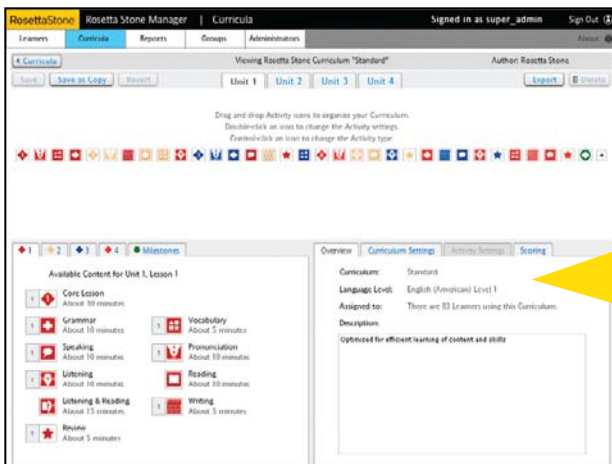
RosettaStone Rosetta Stone Manager | Curricula Signed in as super_admin Sign Out

Learners Curricula Reports Groups Administrators About

< Curricula Viewing Rosetta Stone Curriculum "Standard" Author: Rosetta Stone

Save Save as Copy Revert Unit 1 Unit 2 Unit 3 Unit 4 Export Delete

Drag and drop Activity icons to organize your Curriculum.
Double-click an icon to change the Activity settings.
Control-click an icon to change the Activity type.

1 2 3 4 Milestones

Available Content for Unit 1, Lesson 1

Core Lesson
About 30 minutes

Grammar
About 10 minutes

Vocabulary
About 5 minutes

Speaking
About 10 minutes

Pronunciation
About 10 minutes

Listening
About 10 minutes

Reading
About 10 minutes

Listening & Reading
About 15 minutes

Writing
About 5 minutes

Review
About 5 minutes

Overview Curriculum Settings Activity Settings Scoring

Curriculum: Standard

Language Level: English (American) Level 1

Assigned to: There are 83 Learners using this Curriculum.

Description:

Optimized for efficient learning of content and skills